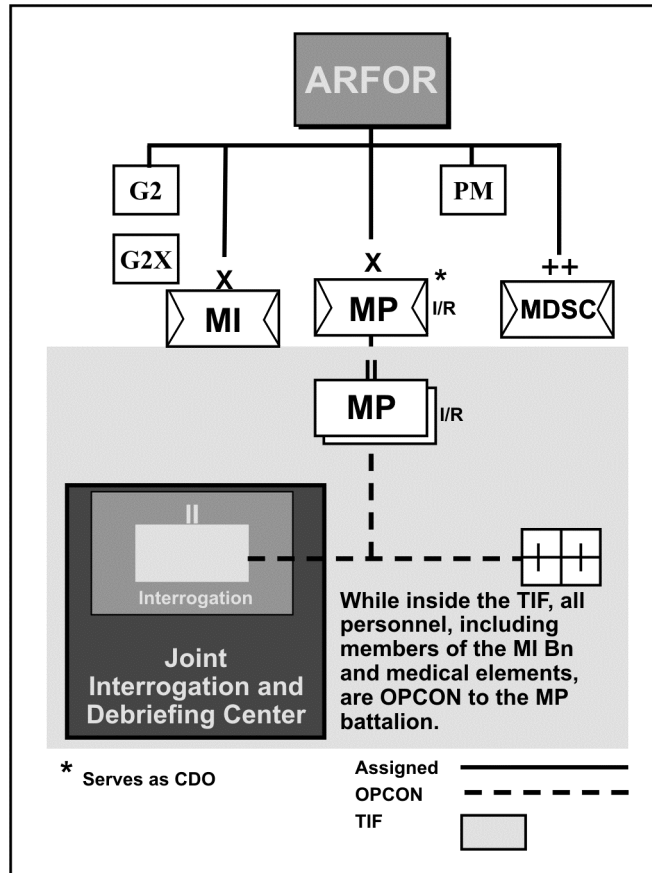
ARFOR

G2

G2X

PM

X
MI

X
MP
*
I/R

++
MDSC

II
MP
I/R

II
Interrogation

Joint Interrogation and Debriefing Center

While inside the TIF, all personnel, including members of the MI Bn and medical elements, are OPCON to the MP battalion.

* Serves as CDO

Assigned
OPCON
TIF